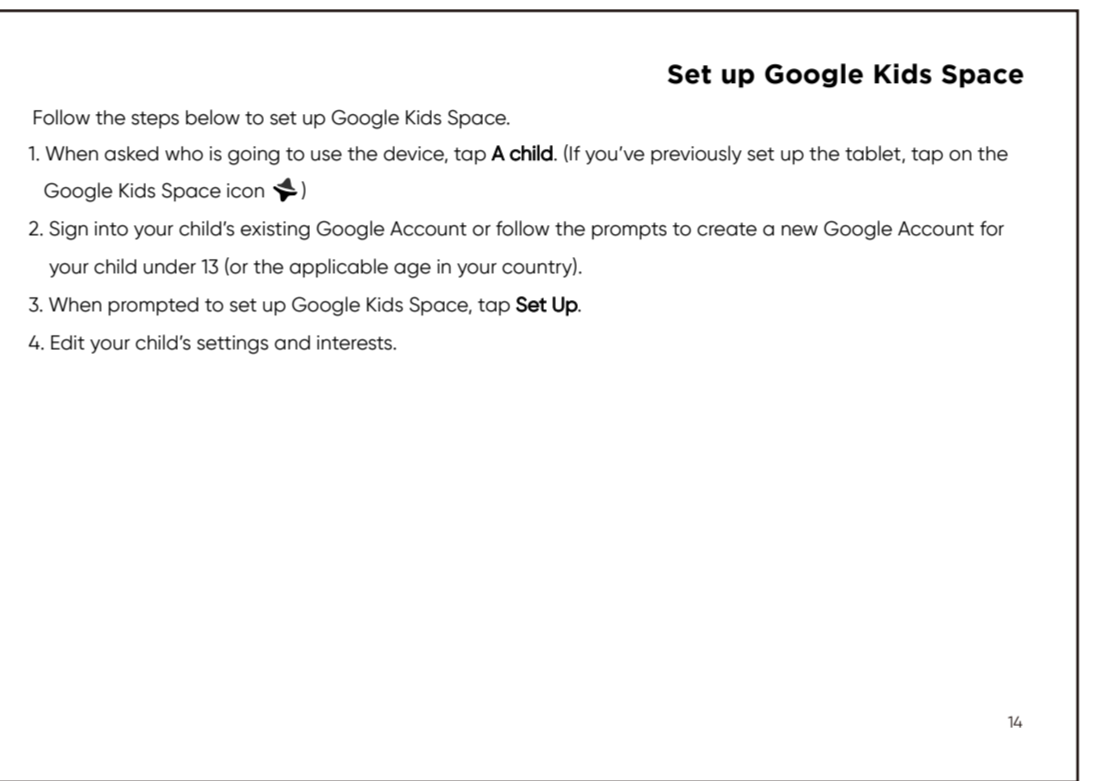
Set up Google Kids Space

Follow the steps below to set up Google Kids Space.

1. When asked who is going to use the device, tap **A child**. (If you've previously set up the tablet, tap on the Google Kids Space icon )

2. Sign into your child's existing Google Account or follow the prompts to create a new Google Account for your child under 13 (or the applicable age in your country).

3. When prompted to set up Google Kids Space, tap **Set Up**.

4. Edit your child's settings and interests.

14